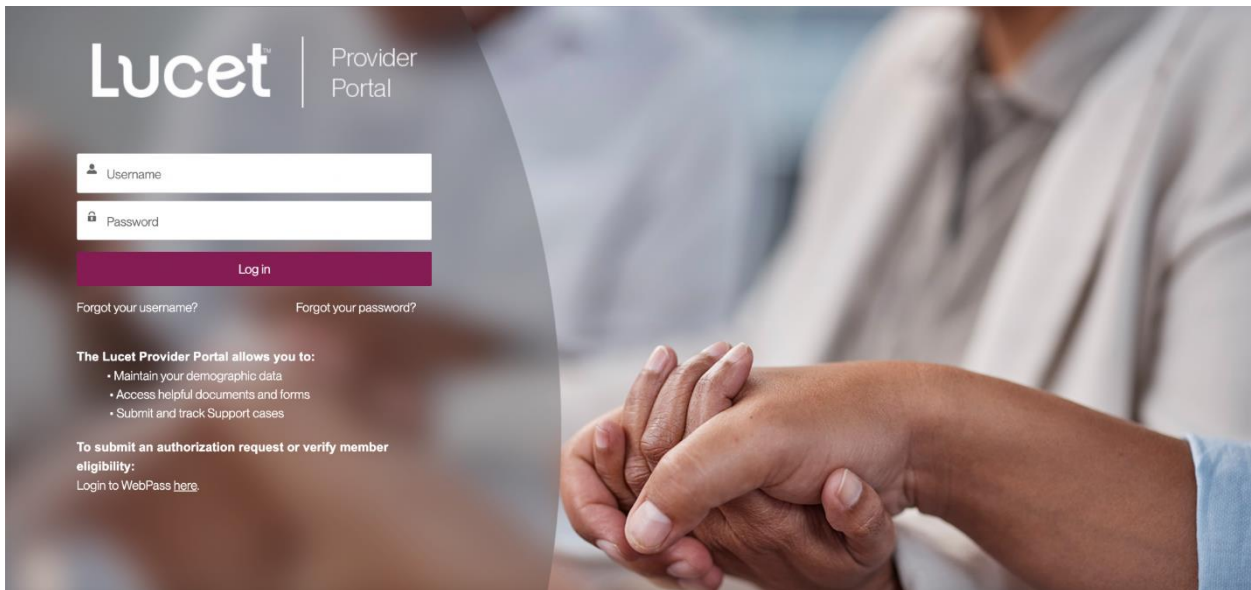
Lucet™ | Provider Portal

Username

Password

Log in

Forgot your username? Forgot your password?

The Lucet Provider Portal allows you to:
• Maintain your demographic data
• Access helpful documents and forms
• Submit and track Support cases

To submit an authorization request or verify member eligibility:
Login to WebPass here.